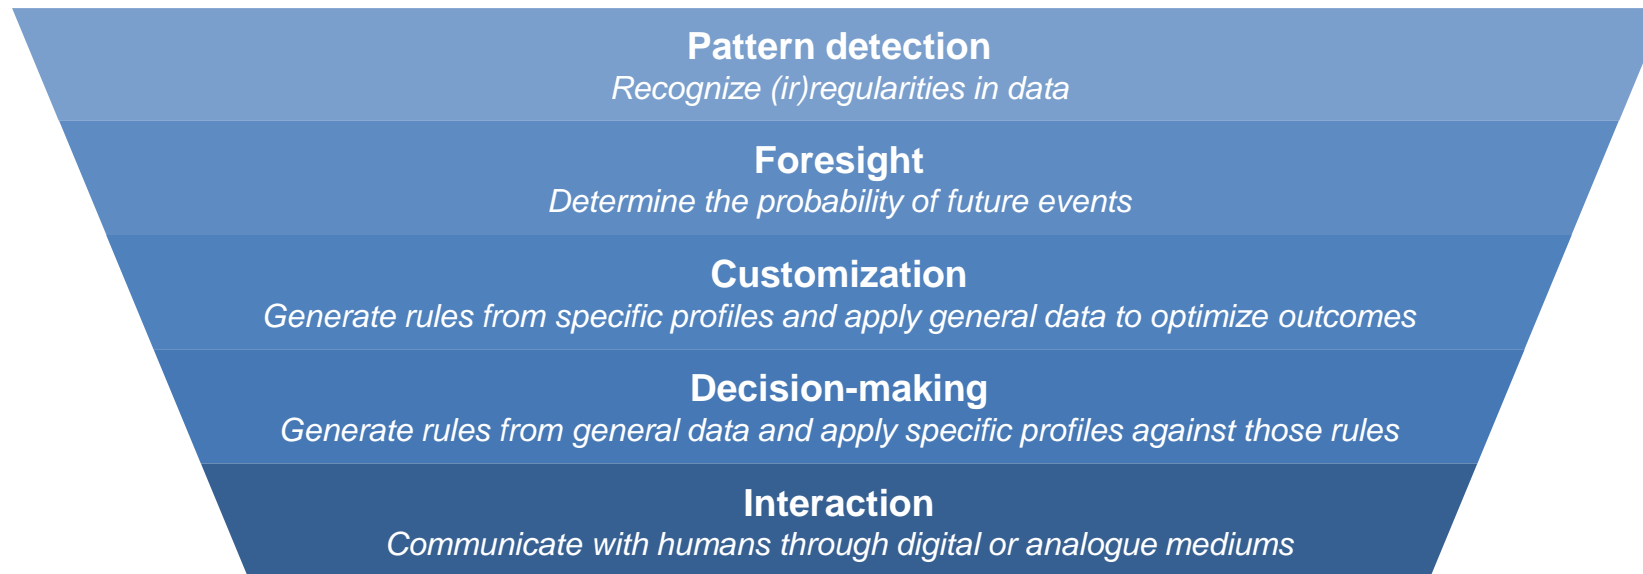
Pattern detection
Recognize (ir)regularities in data

Foresight
Determine the probability of future events

Customization
Generate rules from specific profiles and apply general data to optimize outcomes

Decision-making
Generate rules from general data and apply specific profiles against those rules

Interaction
Communicate with humans through digital or analogue mediums